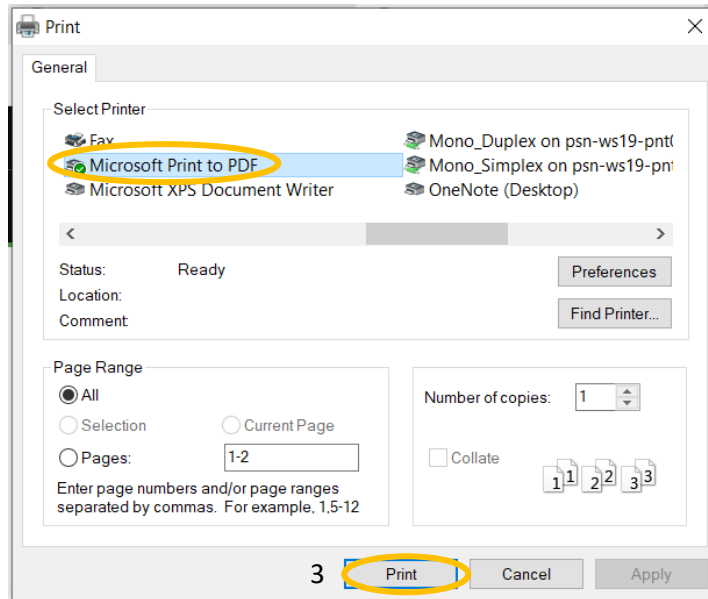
Print

General

Select Printer

Fax

Microsoft Print to PDF

Microsoft XPS Document Writer

Mono_Duplex on psn-ws19-pnt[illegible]

Mono_Simplex on psn-ws19-pnt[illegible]

OneNote (Desktop)

Status: Ready

Location:

Comment:

Preferences

Find Printer...

Page Range

All

Selection

Current Page

Pages: 1-2

Enter page numbers and/or page ranges separated by commas. For example, 1,5-12

Number of copies: 1

Collate

1 1 2 2 3 3

3

Print

Cancel

Apply